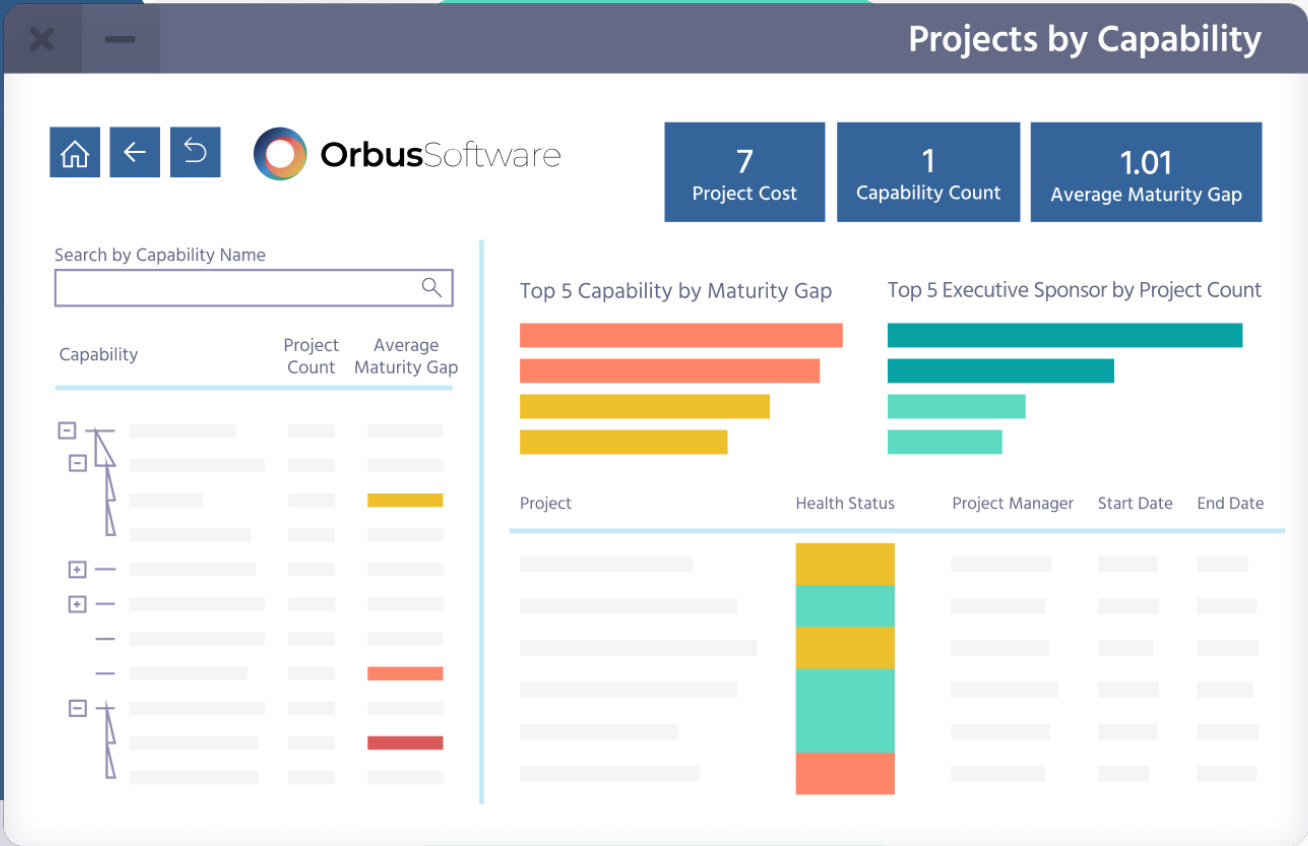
Projects by Capability

OrbusSoftware

7
Project Cost

1
Capability Count

1.01
Average Maturity Gap

Search by Capability Name

| Capability | Project Count | Average Maturity Gap |
|---|---|---|

Top 5 Capability by Maturity Gap

Top 5 Executive Sponsor by Project Count

| Project | Health Status | Project Manager | Start Date | End Date |
|---|---|---|---|---|